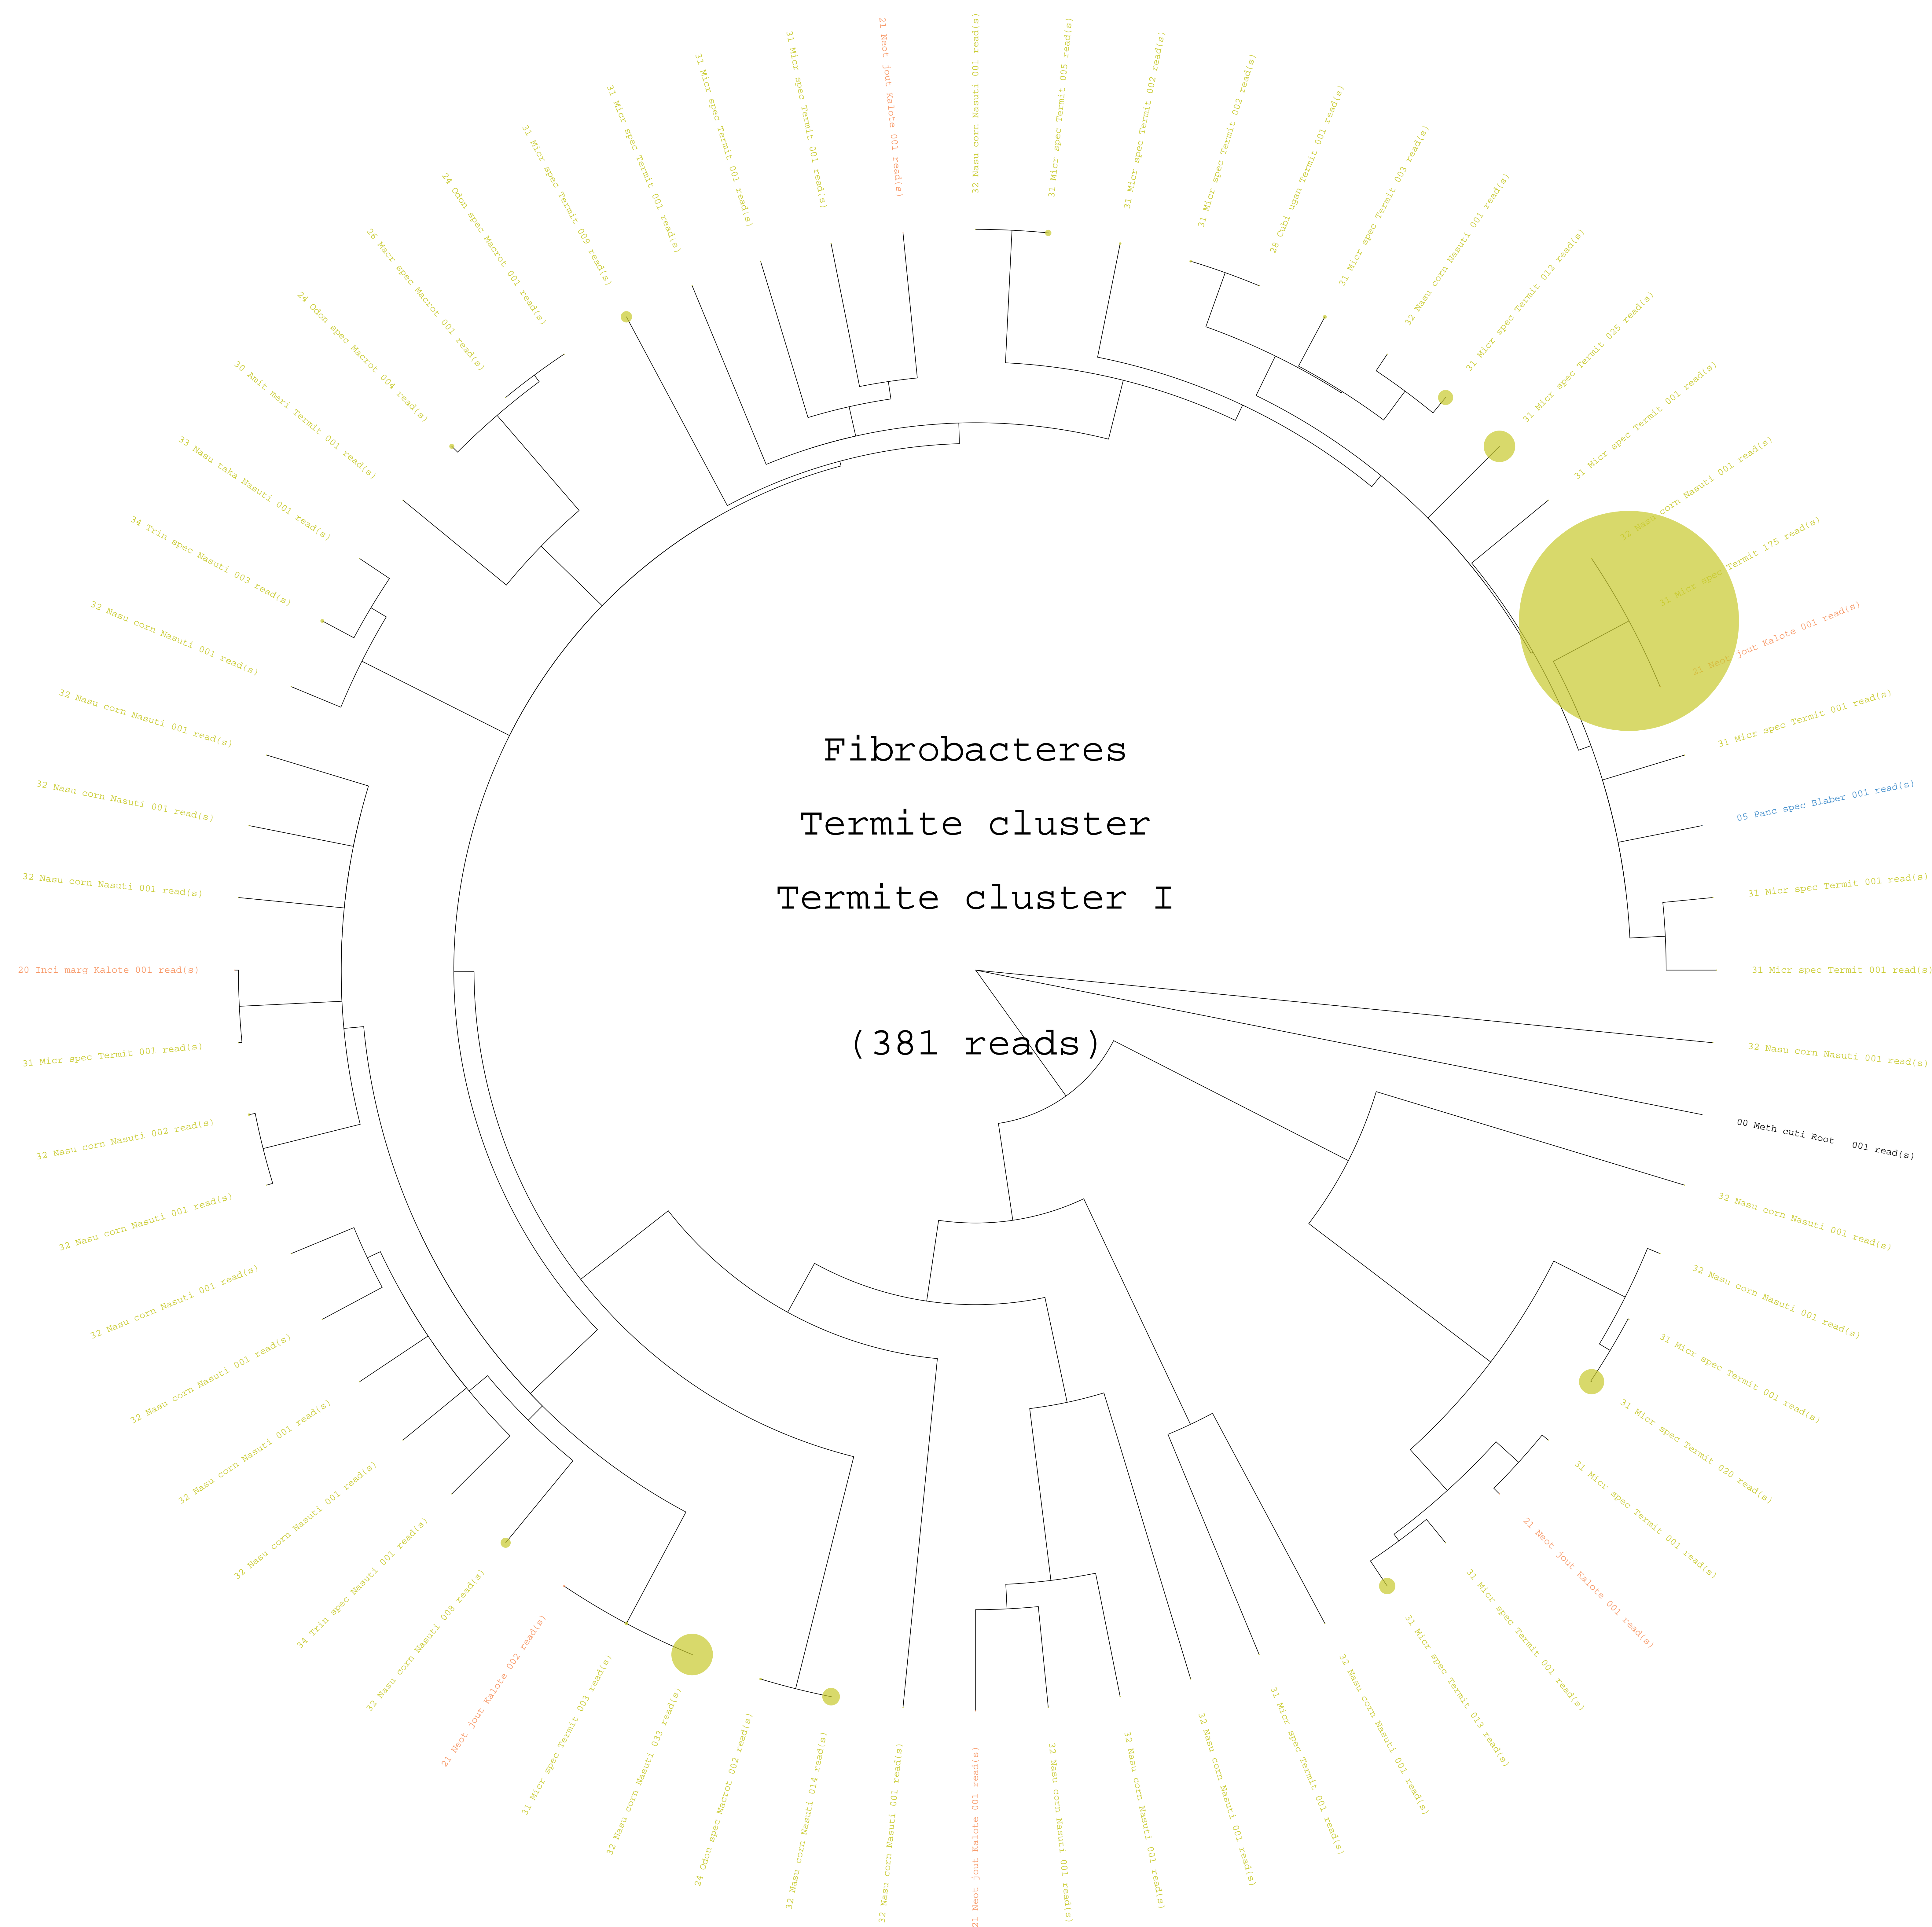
Fibrobacteres

Termite cluster

Termite cluster I

(381 reads)

21 Neot Jout Kalote 001 read(s)
32 Nasu corn Nasuti 001 read(s)
31 Micr spec Termit 005 read(s)
31 Micr spec Termit 002 read(s)
31 Micr spec Termit 002 read(s)
28 Cubi ugan Termit 001 read(s)
31 Micr spec Termit 003 read(s)
32 Nasu corn Nasuti 001 read(s)
31 Micr spec Termit 012 read(s)
31 Micr spec Termit 025 read(s)
31 Micr spec Termit 001 read(s)
32 Nasu corn Nasuti 001 read(s)
31 Micr spec Termit 175 read(s)
21 Neot Jout Kalote 001 read(s)
31 Micr spec Termit 001 read(s)
05 Panc spec Blaber 001 read(s)
31 Micr spec Termit 001 read(s)
31 Micr spec Termit 001 read(s)
32 Nasu corn Nasuti 001 read(s)
00 Meth cuti Root 001 read(s)
32 Nasu corn Nasuti 001 read(s)
32 Nasu corn Nasuti 001 read(s)
31 Micr spec Termit 001 read(s)
31 Micr spec Termit 020 read(s)
31 Micr spec Termit 001 read(s)
21 Neot Jout Kalote 001 read(s)
31 Micr spec Termit 001 read(s)
31 Micr spec Termit 013 read(s)
32 Nasu corn Nasuti 001 read(s)
31 Micr spec Termit 001 read(s)
32 Nasu corn Nasuti 001 read(s)
32 Nasu corn Nasuti 001 read(s)
32 Nasu corn Nasuti 001 read(s)
21 Neot Jout Kalote 001 read(s)
32 Nasu corn Nasuti 001 read(s)
32 Nasu corn Nasuti 014 read(s)
24 Odon spec Macrot 002 read(s)
32 Nasu corn Nasuti 033 read(s)
31 Micr spec Termit 003 read(s)
21 Neot Jout Kalote 002 read(s)
32 Nasu corn Nasuti 008 read(s)
34 Trin spec Nasuti 001 read(s)
32 Nasu corn Nasuti 001 read(s)
32 Nasu corn Nasuti 001 read(s)
32 Nasu corn Nasuti 001 read(s)
32 Nasu corn Nasuti 001 read(s)
32 Nasu corn Nasuti 001 read(s)
32 Nasu corn Nasuti 002 read(s)
31 Micr spec Termit 001 read(s)
20 Inci marg Kalote 001 read(s)
32 Nasu corn Nasuti 001 read(s)
32 Nasu corn Nasuti 001 read(s)
32 Nasu corn Nasuti 001 read(s)
32 Nasu corn Nasuti 001 read(s)
34 Trin spec Nasuti 003 read(s)
33 Nasu taka Nasuti 001 read(s)
30 Amit meri Termit 001 read(s)
24 Odon spec Macrot 004 read(s)
26 Macr spec Macrot 001 read(s)
24 Odon spec Macrot 001 read(s)
31 Micr spec Termit 009 read(s)
31 Micr spec Termit 001 read(s)
31 Micr spec Termit 001 read(s)
31 Micr spec Termit 001 read(s)